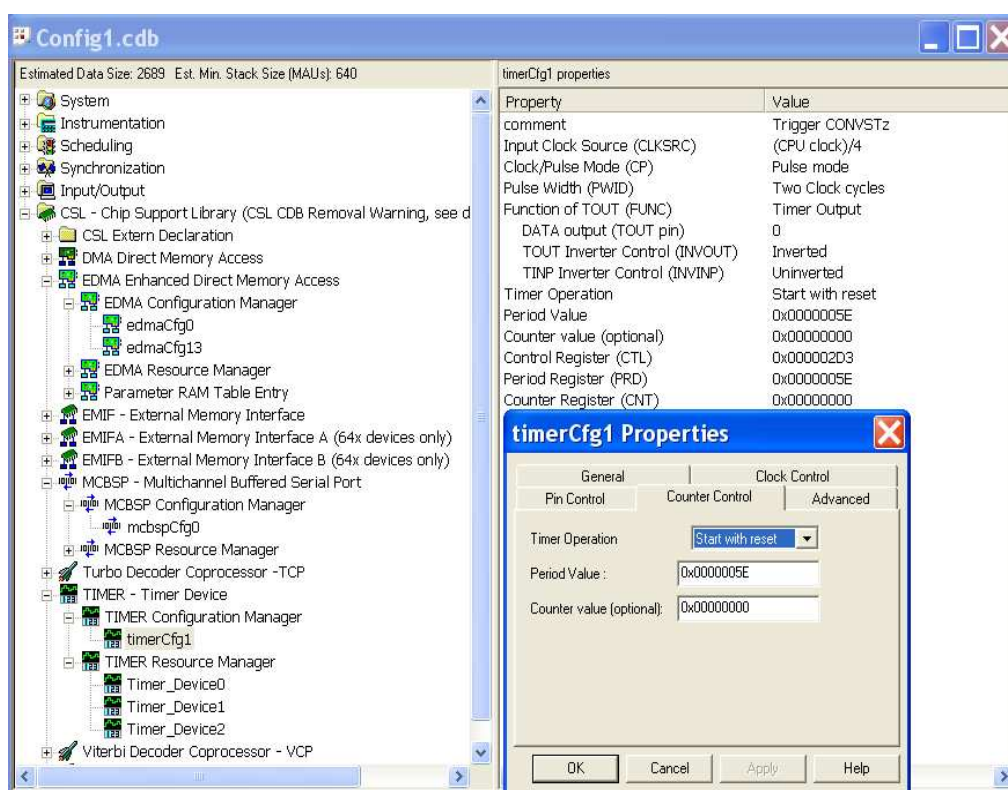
Config1.cdb

Estimated Data Size: 2689 Est. Min. Stack Size (MAUs): 640

System
Instrumentation
Scheduling
Synchronization
Input/Output
CSL - Chip Support Library (CSL CDB Removal Warning, see d
CSL Extern Declaration
DMA Direct Memory Access
EDMA Enhanced Direct Memory Access
EDMA Configuration Manager
edmaCfg0
edmaCfg13
EDMA Resource Manager
Parameter RAM Table Entry
EMIF - External Memory Interface
EMIFA - External Memory Interface A (64x devices only)
EMIFB - External Memory Interface B (64x devices only)
MCBSP - Multichannel Buffered Serial Port
MCBSP Configuration Manager
mcbspCfg0
MCBSP Resource Manager
Turbo Decoder Coprocessor -TCP
TIMER - Timer Device
TIMER Configuration Manager
timerCfg1
TIMER Resource Manager
Timer_Device0
Timer_Device1
Timer_Device2
Viterbi Decoder Coprocessor - VCP

timerCfg1 properties

| Property | Value |
|---|---|
| comment | Trigger CONVSTz |
| Input Clock Source (CLKSRC) | (CPU clock)/4 |
| Clock/Pulse Mode (CP) | Pulse mode |
| Pulse Width (PWID) | Two Clock cycles |
| Function of TOUT (FUNC) | Timer Output |
| DATA output (TOUT pin) | 0 |
| TOUT Inverter Control (INVOUT) | Inverted |
| TINP Inverter Control (INVINP) | Uninverted |
| Timer Operation | Start with reset |
| Period Value | 0x0000005E |
| Counter value (optional) | 0x00000000 |
| Control Register (CTL) | 0x000002D3 |
| Period Register (PRD) | 0x0000005E |
| Counter Register (CNT) | 0x00000000 |

timerCfg1 Properties

General | Clock Control
Pin Control | Counter Control | Advanced

Timer Operation: Start with reset
Period Value : 0x0000005E
Counter value (optional): 0x00000000

OK | Cancel | Apply | Help